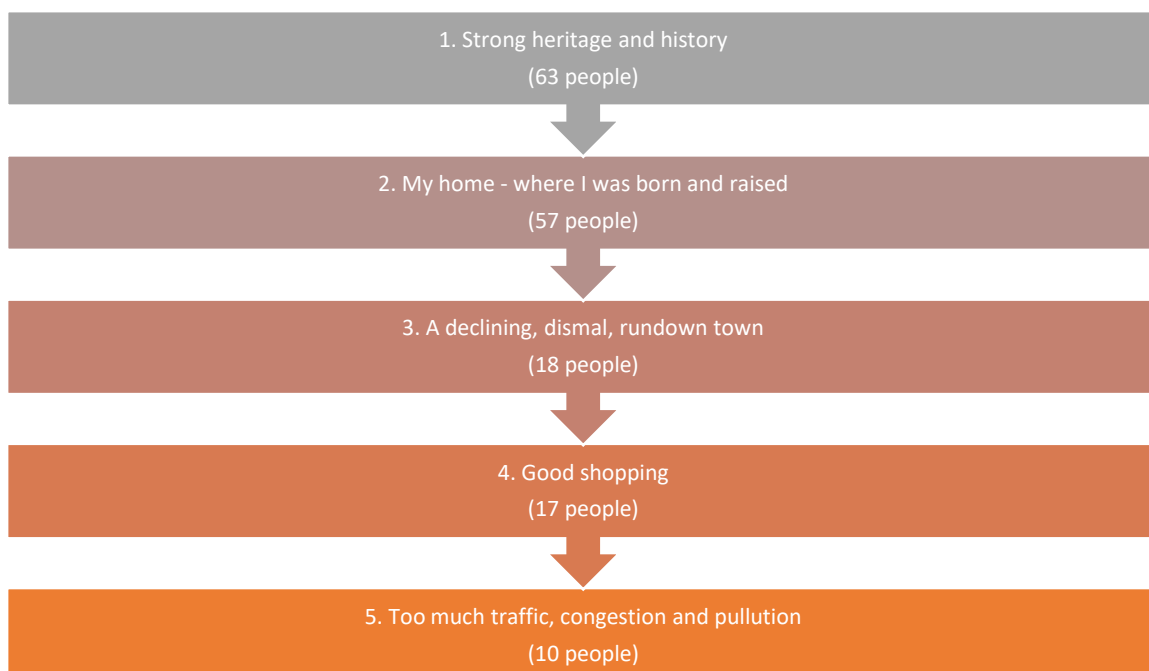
1. Strong heritage and history
(63 people)

2. My home - where I was born and raised
(57 people)

3. A declining, dismal, rundown town
(18 people)

4. Good shopping
(17 people)

5. Too much traffic, congestion and pullution
(10 people)